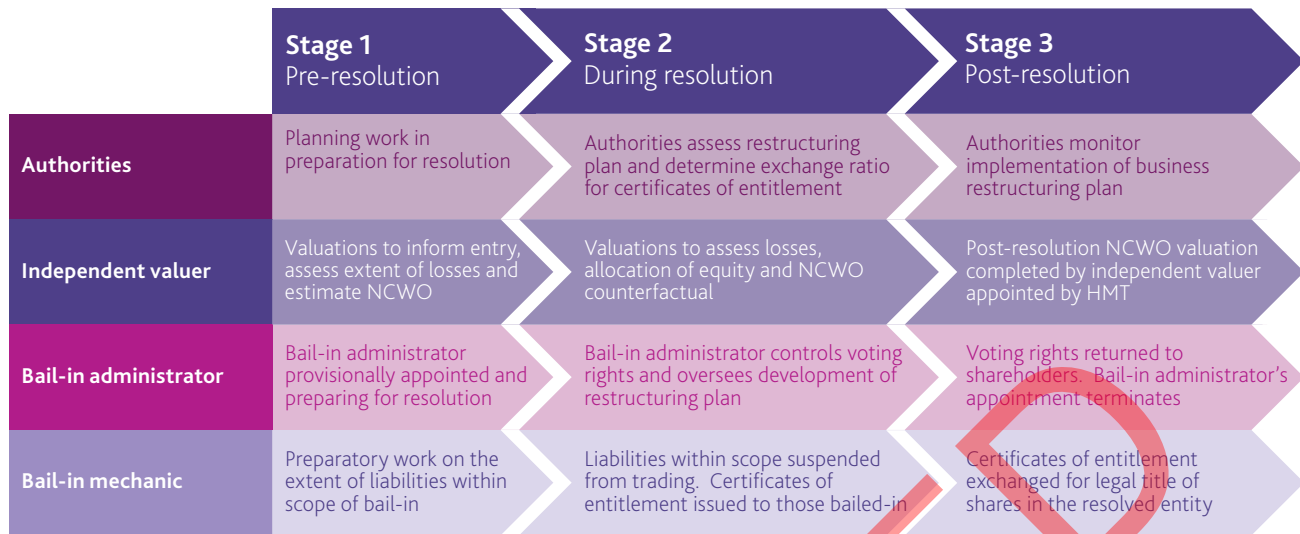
| | Stage 1 Pre-resolution | Stage 2 During resolution | Stage 3 Post-resolution |
|---|---|---|---|
| Authorities | Planning work in preparation for resolution | Authorities assess restructuring plan and determine exchange ratio for certificates of entitlement | Authorities monitor implementation of business restructuring plan |
| Independent valuer | Valuations to inform entry, assess extent of losses and estimate NCWO | Valuations to assess losses, allocation of equity and NCWO counterfactual | Post-resolution NCWO valuation completed by independent valuer appointed by HMT |
| Bail-in administrator | Bail-in administrator provisionally appointed and preparing for resolution | Bail-in administrator controls voting rights and oversees development of restructuring plan | Voting rights returned to shareholders. Bail-in administrator's appointment terminates |
| Bail-in mechanic | Preparatory work on the extent of liabilities within scope of bail-in | Liabilities within scope suspended from trading. Certificates of entitlement issued to those bailed-in | Certificates of entitlement exchanged for legal title of shares in the resolved entity |